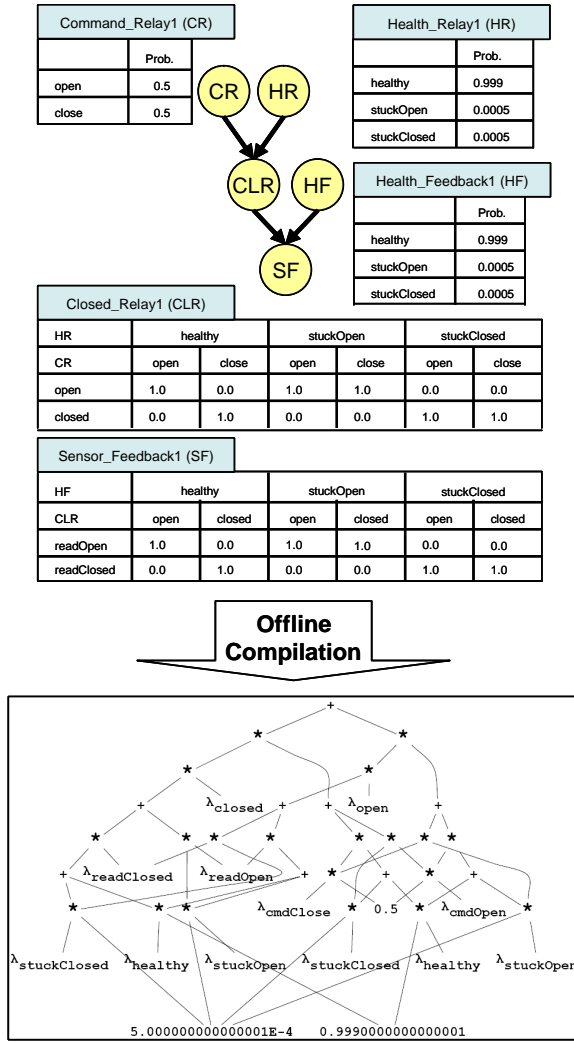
Command_Relay1 (CR)

| | Prob. |
|---|---|
| open | 0.5 |
| close | 0.5 |

Health_Relay1 (HR)

| | Prob. |
|---|---|
| healthy | 0.999 |
| stuckOpen | 0.0005 |
| stuckClosed | 0.0005 |

CR HR CLR HF SF

Health_Feedback1 (HF)

| | Prob. |
|---|---|
| healthy | 0.999 |
| stuckOpen | 0.0005 |
| stuckClosed | 0.0005 |

Closed_Relay1 (CLR)

| HR | healthy | | stuckOpen | | stuckClosed | |
|---|---|---|---|---|---|---|
| CR | open | close | open | close | open | close |
| open | 1.0 | 0.0 | 1.0 | 1.0 | 0.0 | 0.0 |
| closed | 0.0 | 1.0 | 0.0 | 0.0 | 1.0 | 1.0 |

Sensor_Feedback1 (SF)

| HF | healthy | | stuckOpen | | stuckClosed | |
|---|---|---|---|---|---|---|
| CLR | open | closed | open | closed | open | closed |
| readOpen | 1.0 | 0.0 | 1.0 | 1.0 | 0.0 | 0.0 |
| readClosed | 0.0 | 1.0 | 0.0 | 0.0 | 1.0 | 1.0 |

Offline Compilation

+ * * * * + $\lambda_{closed}$ + + $\lambda_{open}$ + * * * * * * + $\lambda_{readClosed}$ $\lambda_{readOpen}$ + * + * + + * * $\lambda_{cmdClose}$ * 0.5 * $\lambda_{cmdOpen}$ *

$\lambda_{stuckClosed}$ $\lambda_{healthy}$ $\lambda_{stuckOpen}$ $\lambda_{stuckClosed}$ $\lambda_{healthy}$ $\lambda_{stuckOpen}$

5.0000000000000001E-4 0.9990000000000001